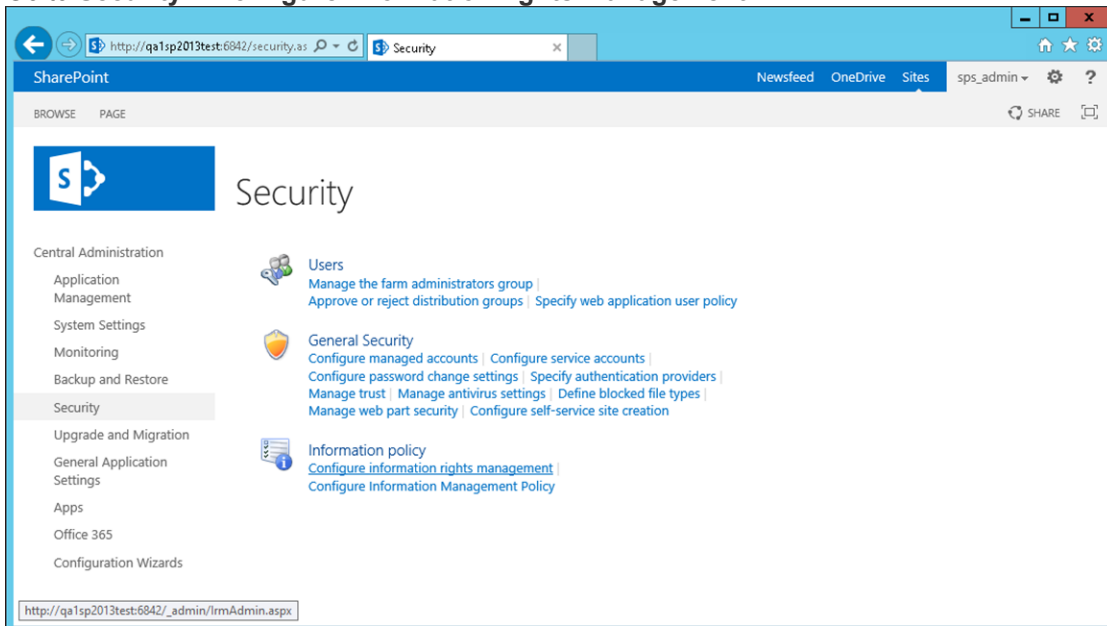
http://qa1sp2013test:6842/security.as

Security

SharePoint

Newsfeed OneDrive Sites sps_admin

BROWSE PAGE

SHARE

Security

Central Administration

Application Management

System Settings

Monitoring

Backup and Restore

Security

Upgrade and Migration

General Application Settings

Apps

Office 365

Configuration Wizards

Users

Manage the farm administrators group |

Approve or reject distribution groups | Specify web application user policy

General Security

Configure managed accounts | Configure service accounts |

Configure password change settings | Specify authentication providers |

Manage trust | Manage antivirus settings | Define blocked file types |

Manage web part security | Configure self-service site creation

Information policy

Configure information rights management |

Configure Information Management Policy

http://qa1sp2013test:6842/_admin/IrmAdmin.aspx